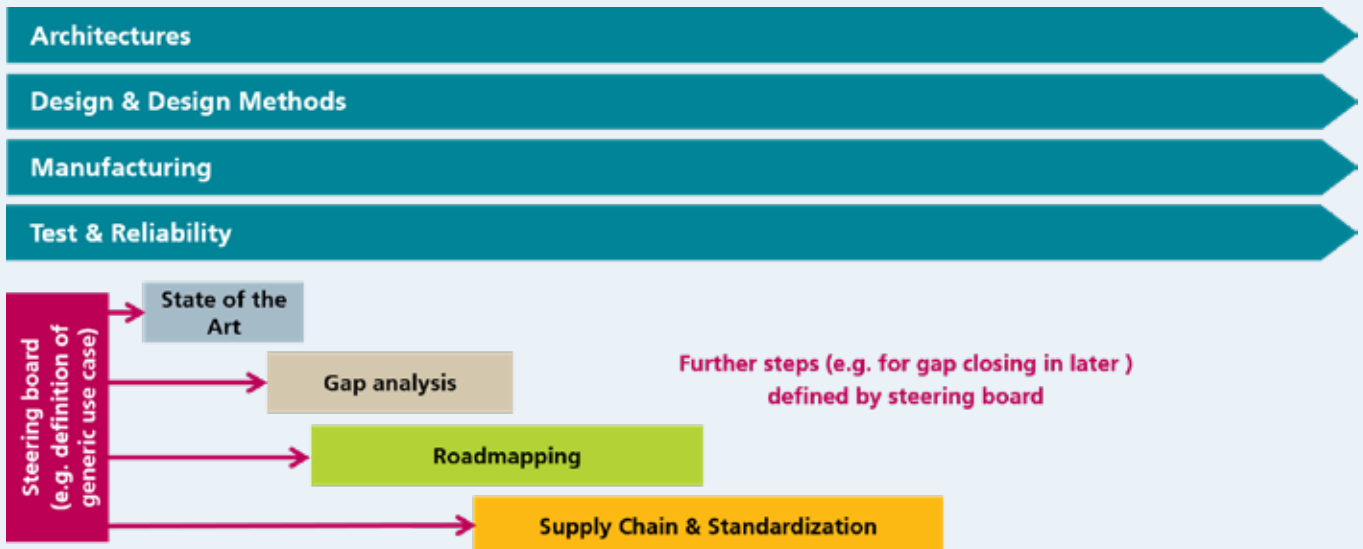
Architectures

Design & Design Methods

Manufacturing

Test & Reliability

Steering board (e.g. definition of generic use case)

State of the Art

Gap analysis

Roadmapping

Supply Chain & Standardization

Further steps (e.g. for gap closing in later ) defined by steering board